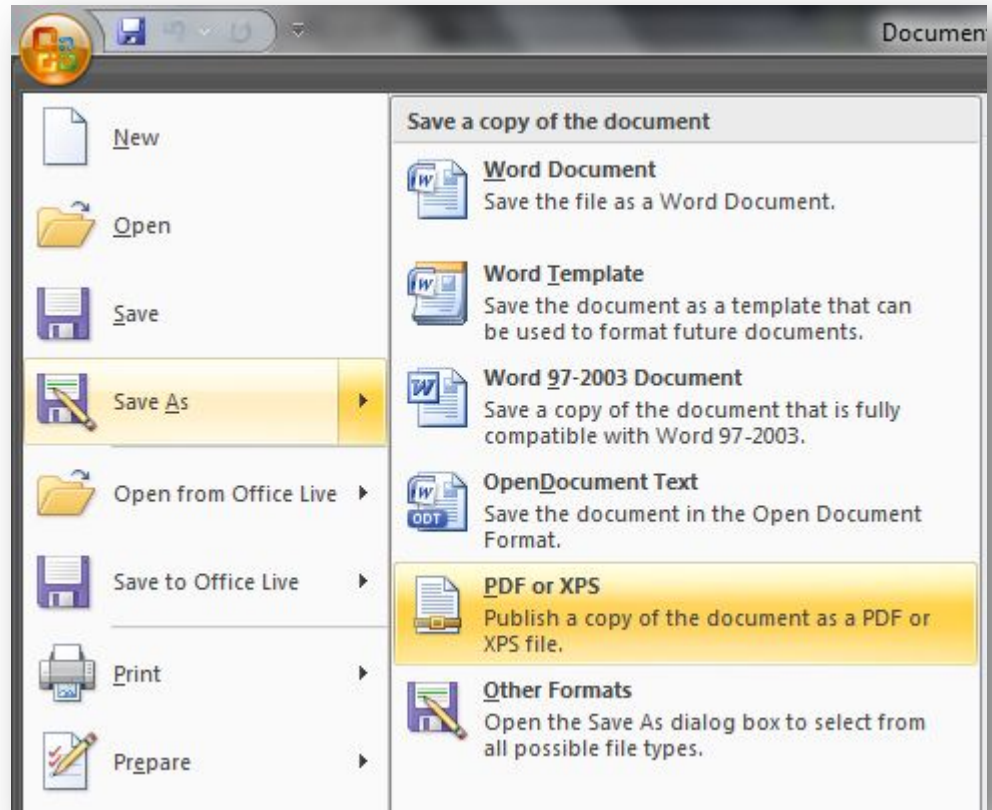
Documen

New

Open

Save

Save As

Open from Office Live

Save to Office Live

Print

Prepare

Save a copy of the document

Word Document
Save the file as a Word Document.

Word Template
Save the document as a template that can be used to format future documents.

Word 97-2003 Document
Save a copy of the document that is fully compatible with Word 97-2003.

ODT

OpenDocument Text
Save the document in the Open Document Format.

PDF or XPS
Publish a copy of the document as a PDF or XPS file.

Other Formats
Open the Save As dialog box to select from all possible file types.